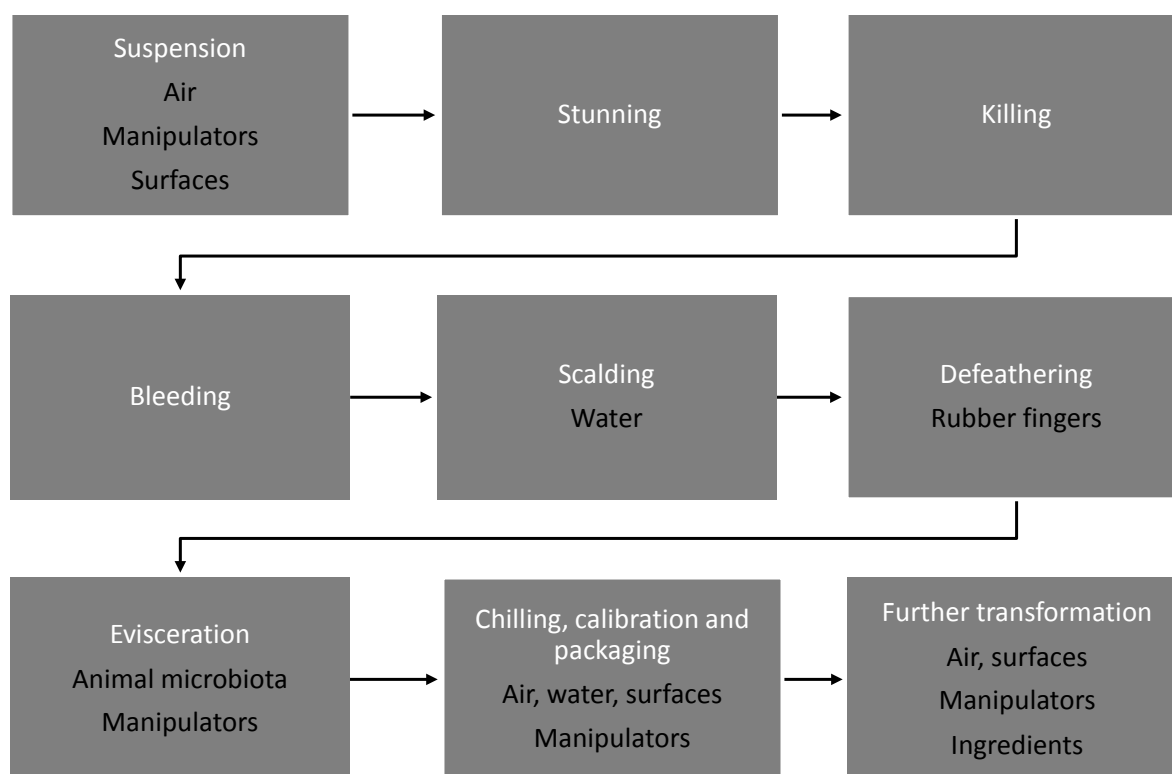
Suspension
Air
Manipulators
Surfaces

Stunning

Killing

Bleeding

Scalding
Water

Defeathering
Rubber fingers

Evisceration
Animal microbiota
Manipulators

Chilling, calibration and packaging
Air, water, surfaces
Manipulators

Further transformation
Air, surfaces
Manipulators
Ingredients